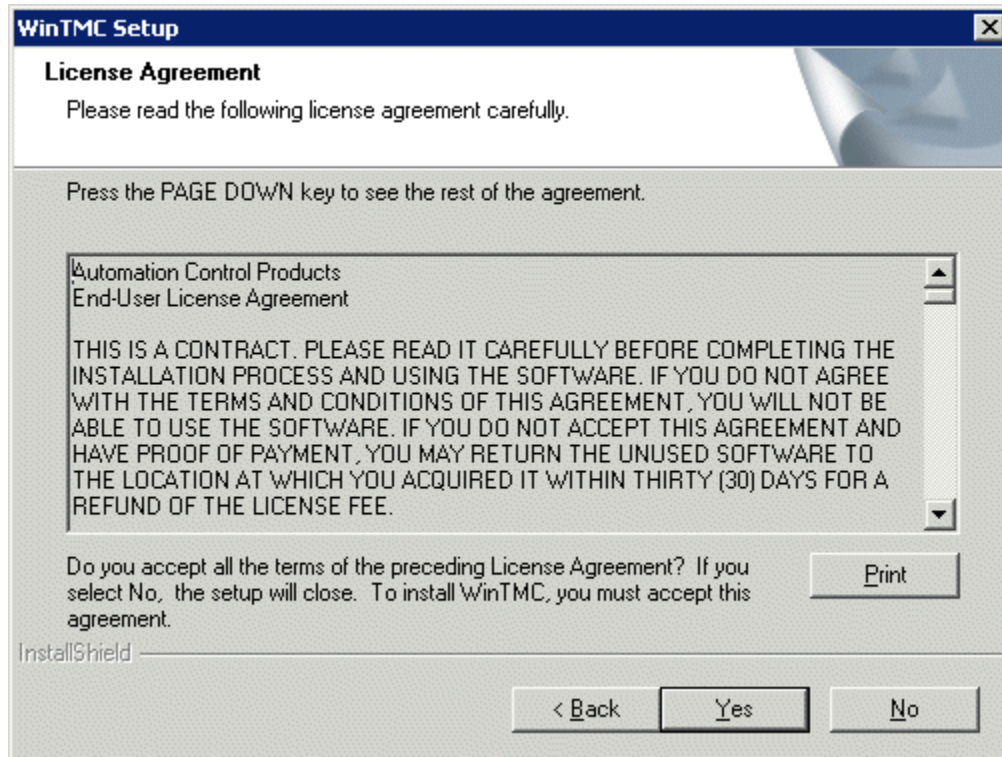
WinTMC Setup

License Agreement

Please read the following license agreement carefully.

Press the PAGE DOWN key to see the rest of the agreement.

Automation Control Products
End-User License Agreement

THIS IS A CONTRACT. PLEASE READ IT CAREFULLY BEFORE COMPLETING THE INSTALLATION PROCESS AND USING THE SOFTWARE. IF YOU DO NOT AGREE WITH THE TERMS AND CONDITIONS OF THIS AGREEMENT, YOU WILL NOT BE ABLE TO USE THE SOFTWARE. IF YOU DO NOT ACCEPT THIS AGREEMENT AND HAVE PROOF OF PAYMENT, YOU MAY RETURN THE UNUSED SOFTWARE TO THE LOCATION AT WHICH YOU ACQUIRED IT WITHIN THIRTY (30) DAYS FOR A REFUND OF THE LICENSE FEE.

Do you accept all the terms of the preceding License Agreement? If you select No, the setup will close. To install WinTMC, you must accept this agreement.

Print

InstallShield

< Back

Yes

No